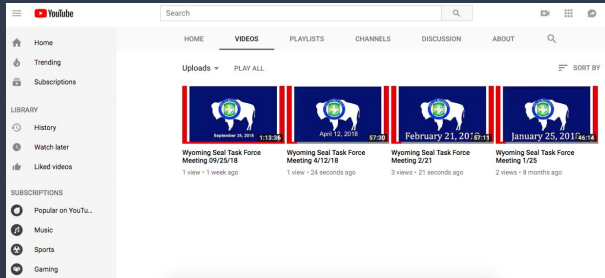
YouTube

Search

Home
Trending
Subscriptions

LIBRARY
History
Watch later
Liked videos

SUBSCRIPTIONS
Popular on YouTu...
Music
Sports
Gaming

HOME
VIDEOS
PLAYLISTS
CHANNELS
DISCUSSION
ABOUT

Uploads
PLAY ALL
SORT BY

September 25, 2018
1:13:36
Wyoming Seal Task Force Meeting 09/25/18
1 view • 1 week ago

April 12, 2018
57:30
Wyoming Seal Task Force Meeting 4/12/18
1 view • 24 seconds ago

February 21, 2018
57:11
Wyoming Seal Task Force Meeting 2/21
3 views • 21 seconds ago

January 25, 2018
46:14
Wyoming Seal Task Force Meeting 1/25
2 views • 8 months ago